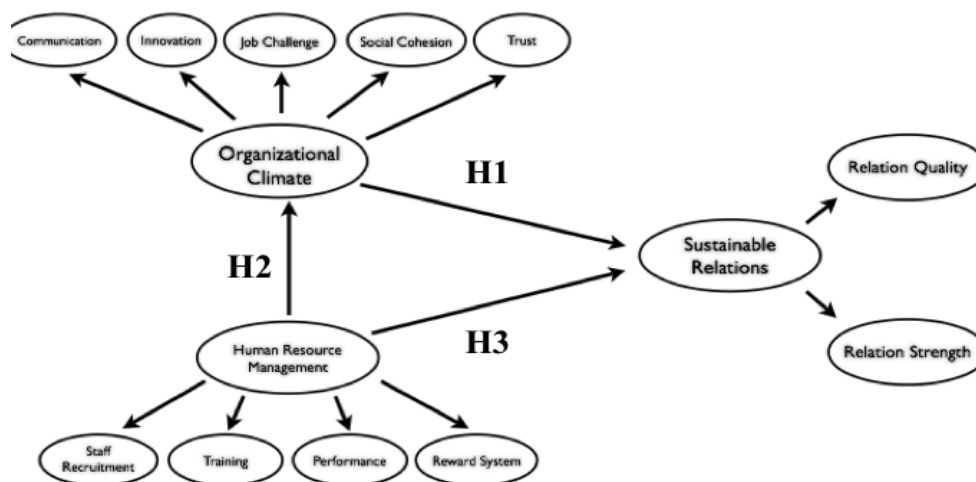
Communication

Innovation

Job Challenge

Social Cohesion

Trust

Organizational Climate

H1

Relation Quality

Sustainable Relations

H2

H3

Human Resource Management

Relation Strength

Staff Recruitment

Training

Performance

Reward System